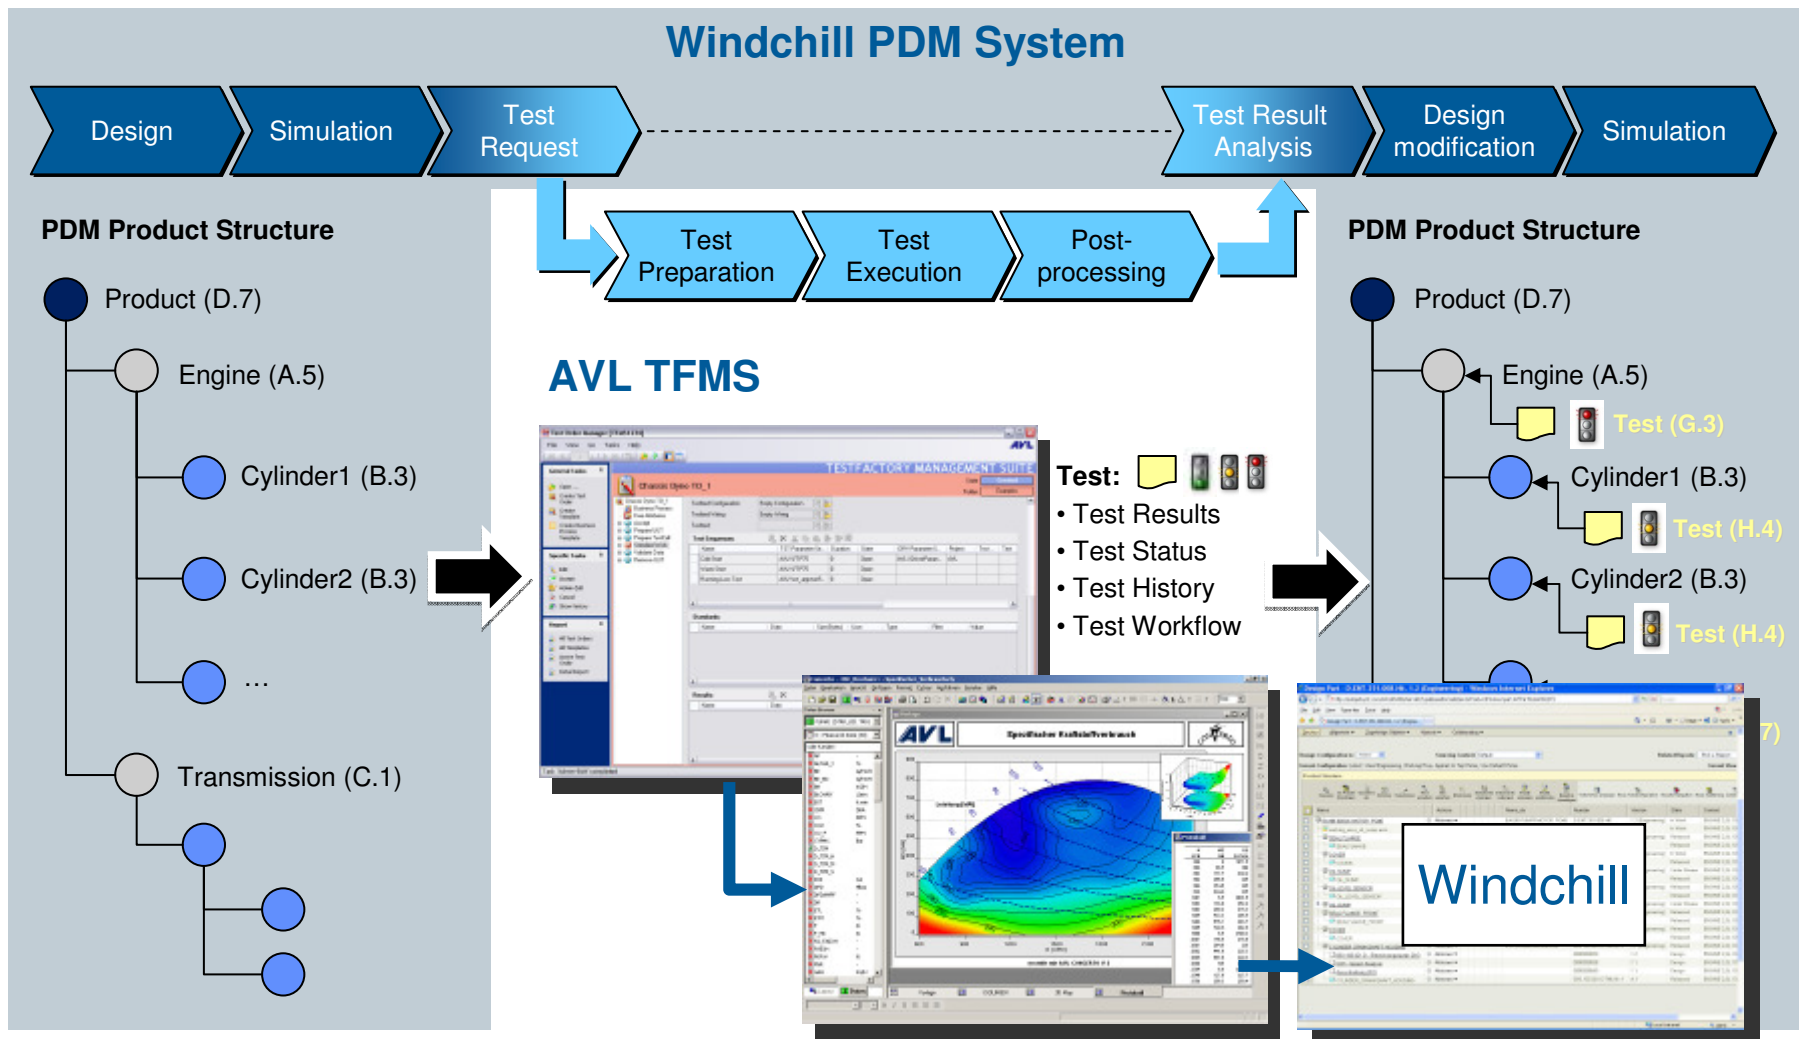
Windchill PDM System

Design

Simulation

Test Request

Test Result Analysis

Design modification

Simulation

PDM Product Structure

Product (D.7)

Engine (A.5)

Cylinder1 (B.3)

Cylinder2 (B.3)

...

Transmission (C.1)

Test Preparation

Test Execution

Post-processing

AVL TFMS

TESTFACTORY MANAGEMENT SUITE

Test:

• Test Results
• Test Status
• Test History
• Test Workflow

AVL

PDM Product Structure

Product (D.7)

Engine (A.5)

Test (G.3)

Cylinder1 (B.3)

Test (H.4)

Cylinder2 (B.3)

Test (H.4)

7)

Windchill